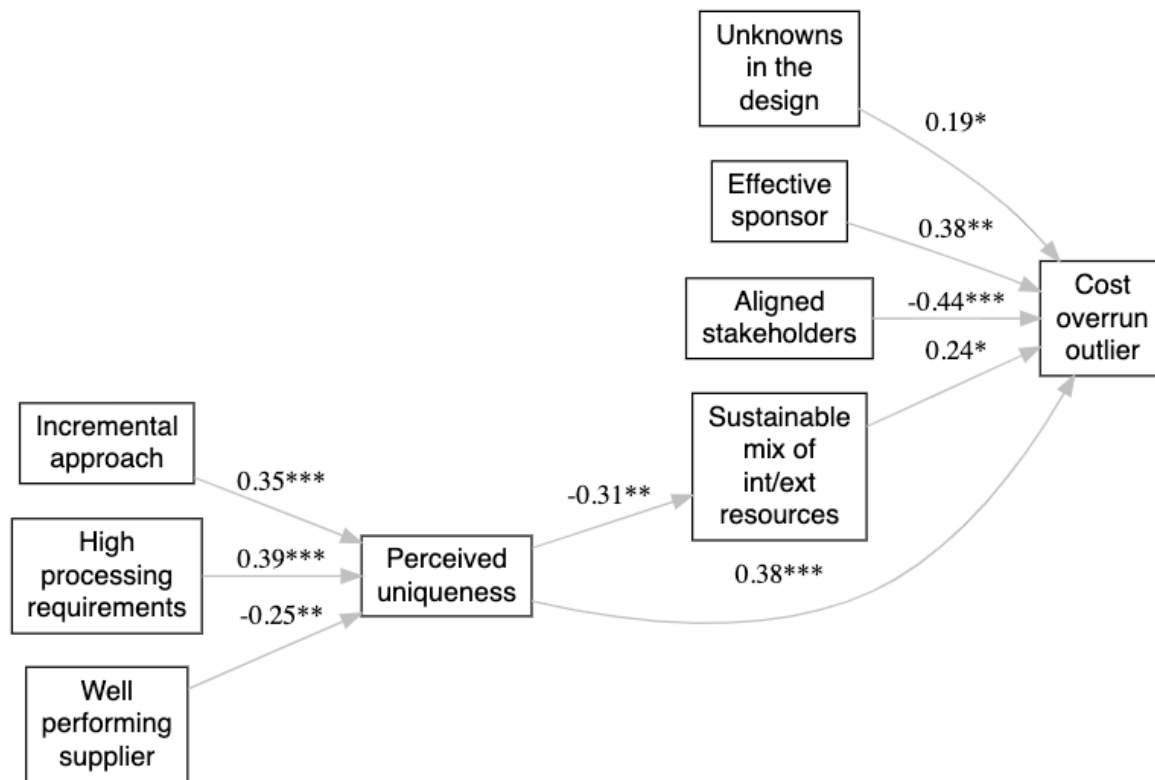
Unknowns in the design

0.19*

Effective sponsor

0.38**

Aligned stakeholders

-0.44***

Cost overrun outlier

0.24*

Sustainable mix of int/ext resources

Incremental approach

0.35***

-0.31**

High processing requirements

0.39***

Perceived uniqueness

0.38***

-0.25**

Well performing supplier